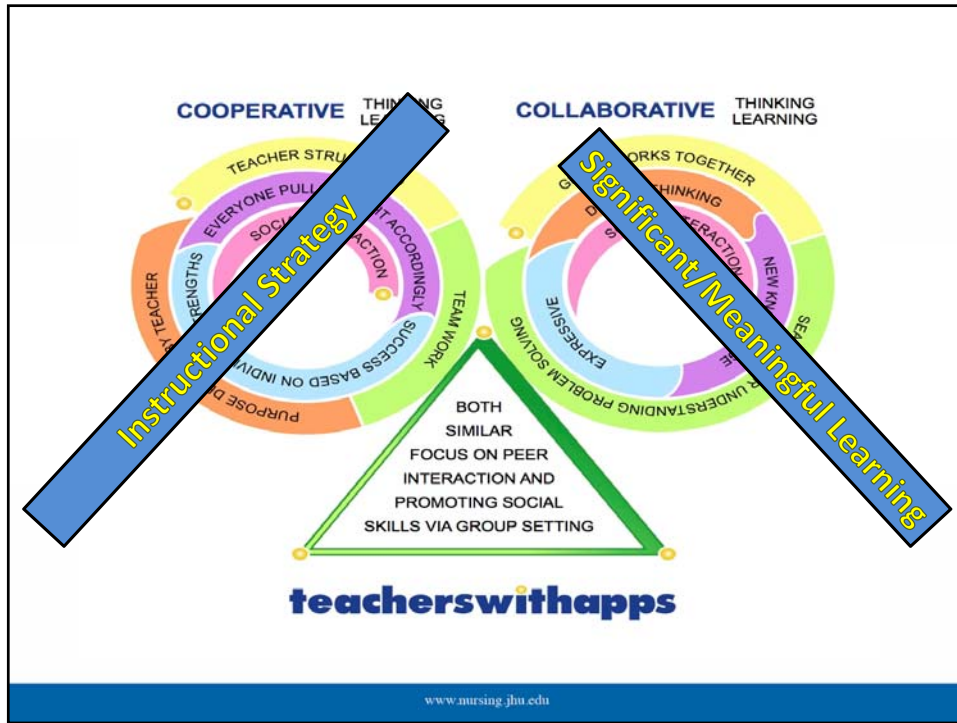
COOPERATIVE THINKING LEARNING

COLLABORATIVE THINKING LEARNING

Instructional Strategy

Significant/Meaningful Learning

TEACHER STRU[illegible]

EVERYONE PULL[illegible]T ACCORDINGLY

SOC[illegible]ACTION

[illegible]RENGTHS

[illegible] TEACHER

PURPOSE D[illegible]

SUCCESS BASED ON INDIV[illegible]

TEAM WORK

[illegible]ORKS TOGETHER

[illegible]HINKING

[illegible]ERACTION

NEW KN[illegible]

SEA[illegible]

EXPRESSIVE

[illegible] UNDERSTANDING PROBLEM SOLVING

BOTH SIMILAR FOCUS ON PEER INTERACTION AND PROMOTING SOCIAL SKILLS VIA GROUP SETTING

teacherswithapps

www.nursing.jhu.edu